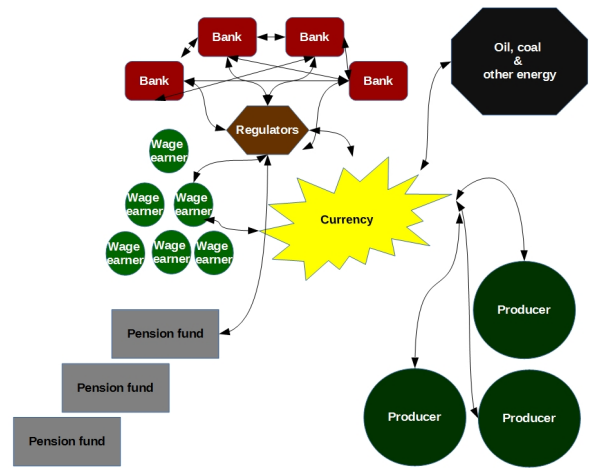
Bank

Bank

Bank

Bank

Oil, coal
&
other energy

Regulators

Wage earner

Wage earner

Wage earner

Wage earner

Wage earner

Wage earner

Currency

Producer

Pension fund

Pension fund

Pension fund

Producer

Producer